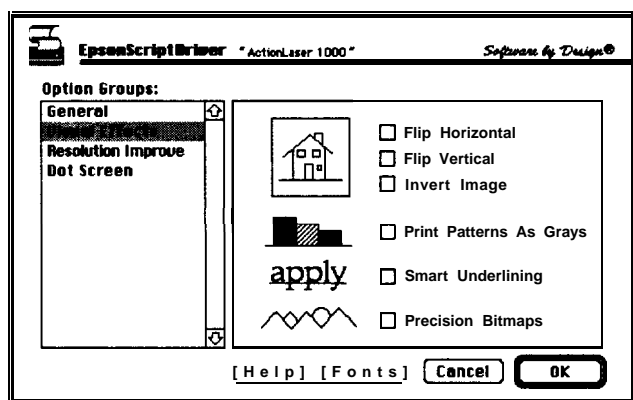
EpsonScriptDriver "ActionLaser 1000" Software by Design®

Option Groups:

General
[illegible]
Resolution Improve
Dot Screen

Flip Horizontal
Flip Vertical
Invert Image

Print Patterns As Grays

apply

Smart Underlining

Precision Bitmaps

[Help] [Fonts] Cancel OK